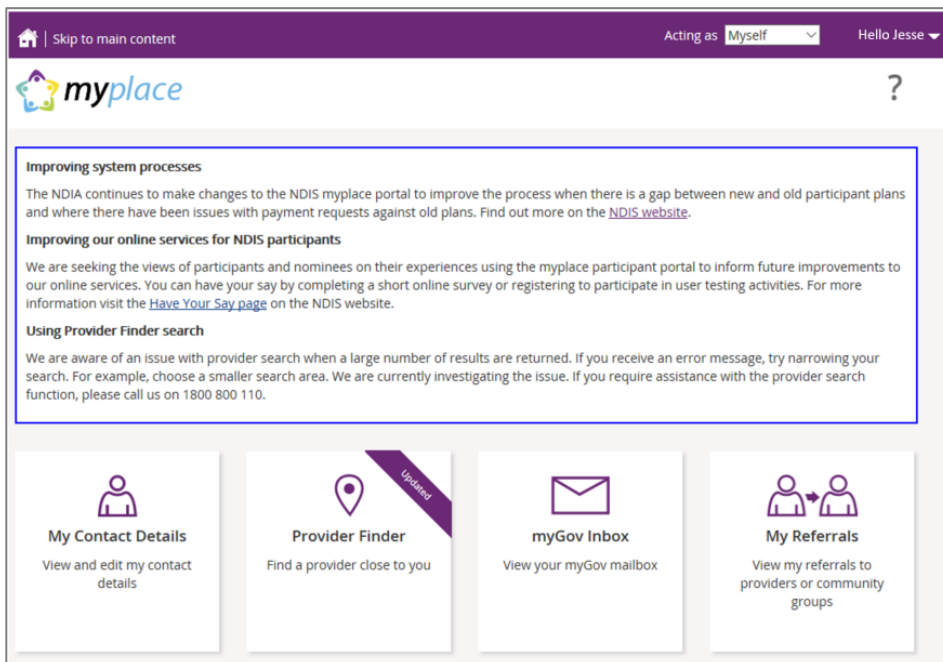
Skip to main content

Acting as Myself

Hello Jesse

myplace

?

Improving system processes

The NDIA continues to make changes to the NDIS myplace portal to improve the process when there is a gap between new and old participant plans and where there have been issues with payment requests against old plans. Find out more on the NDIS website.

Improving our online services for NDIS participants

We are seeking the views of participants and nominees on their experiences using the myplace participant portal to inform future improvements to our online services. You can have your say by completing a short online survey or registering to participate in user testing activities. For more information visit the Have Your Say page on the NDIS website.

Using Provider Finder search

We are aware of an issue with provider search when a large number of results are returned. If you receive an error message, try narrowing your search. For example, choose a smaller search area. We are currently investigating the issue. If you require assistance with the provider search function, please call us on 1800 800 110.

My Contact Details

View and edit my contact details

Updated

Provider Finder

Find a provider close to you

myGov Inbox

View your myGov mailbox

My Referrals

View my referrals to providers or community groups